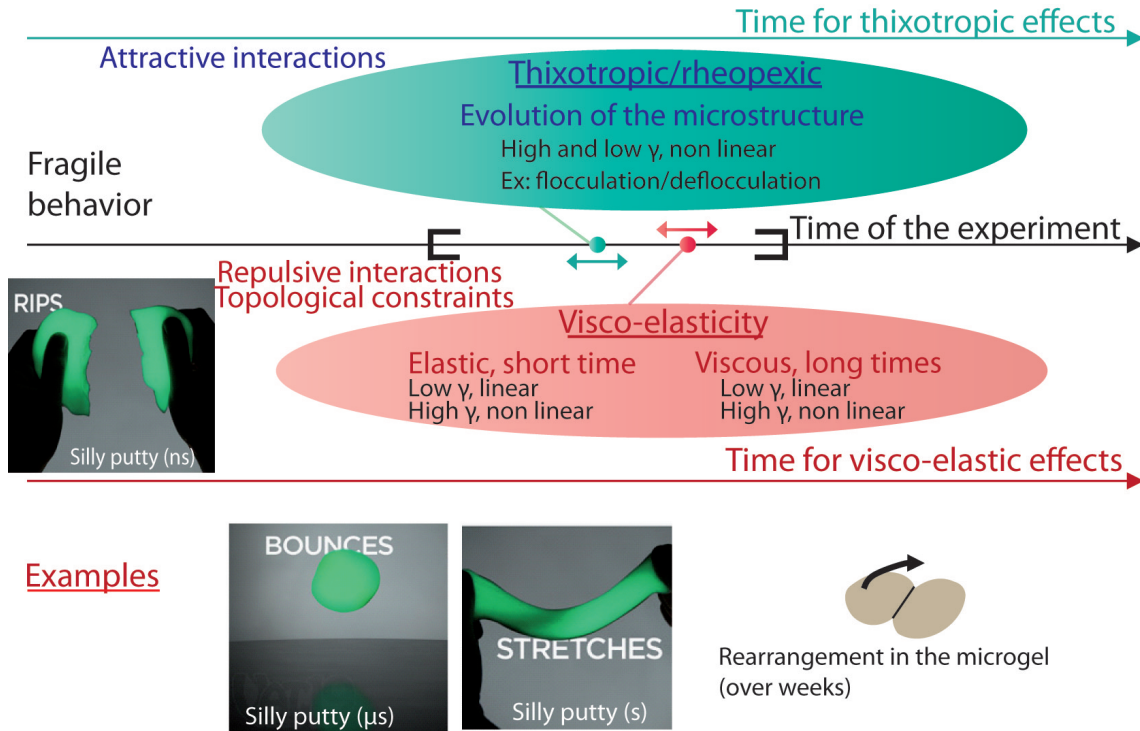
Time for thixotropic effects

Attractive interactions

Thixotropic/rheopexic

Evolution of the microstructure

High and low γ, non linear

Ex: flocculation/deflocculation

Fragile behavior

Time of the experiment

Repulsive interactions

Topological constraints

RIPS

Silly putty (ns)

Visco-elasticity

Elastic, short time

Low γ, linear

High γ, non linear

Viscous, long times

Low γ, linear

High γ, non linear

Time for visco-elastic effects

Examples

BOUNCES

Silly putty (μs)

STRETCHES

Silly putty (s)

Rearrangement in the microgel (over weeks)